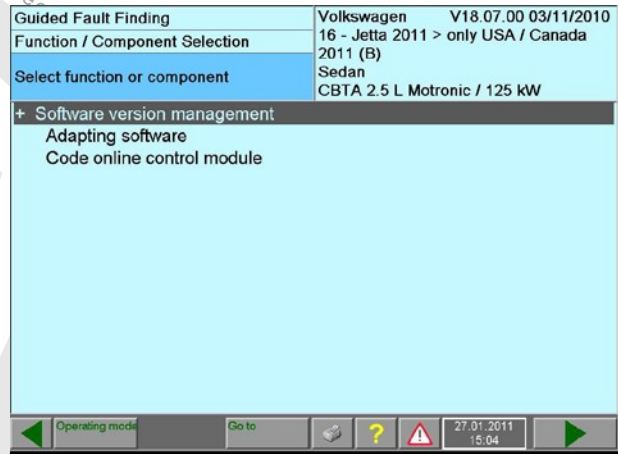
Guided Fault Finding
Function / Component Selection
Select function or component

Volkswagen V18.07.00 03/11/2010
16 - Jetta 2011 > only USA / Canada
2011 (B)
Sedan
CBTA 2.5 L Motronic / 125 kW

+ Software version management
Adapting software
Code online control module

Operating mode
Go to
?
27.01.2011
15:04